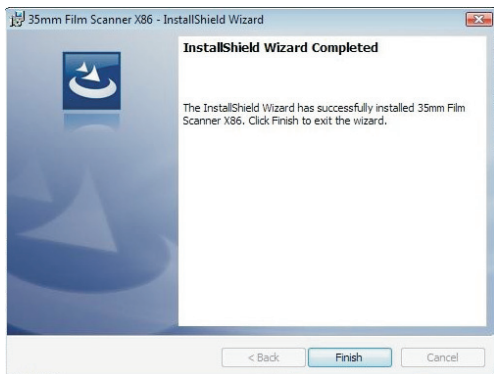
35mm Film Scanner X86 - InstallShield Wizard

InstallShield Wizard Completed

The InstallShield Wizard has successfully installed 35mm Film Scanner X86. Click Finish to exit the wizard.

< Back
Finish
Cancel